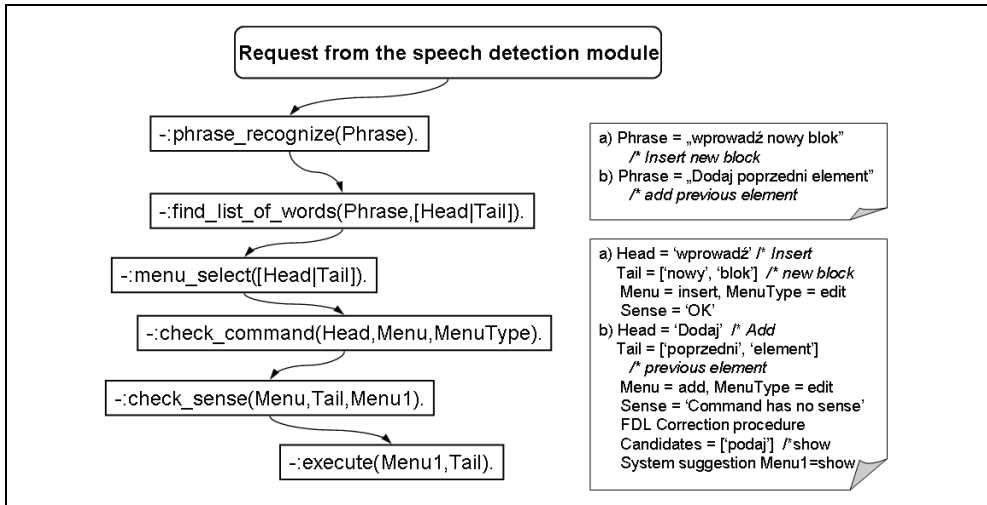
Request from the speech detection module

-:phrase_recognize(Phrase).

-:find_list_of_words(Phrase,[Head|Tail]).

-:menu_select([Head|Tail]).

-:check_command(Head,Menu,MenuType).

-:check_sense(Menu,Tail,Menu1).

-:execute(Menu1,Tail).

a) Phrase = „wprowadź nowy blok"
/* Insert new block
b) Phrase = „Dodaj poprzedni element"
/* add previous element

a) Head = 'wprowadź' /* Insert
Tail = ['nowy', 'blok'] /* new block
Menu = insert, MenuType = edit
Sense = 'OK'
b) Head = 'Dodaj' /* Add
Tail = ['poprzedni', 'element']
/* previous element
Menu = add, MenuType = edit
Sense = 'Command has no sense'
FDL Correction procedure
Candidates = ['podaj'] /*show
System suggestion Menu1=show